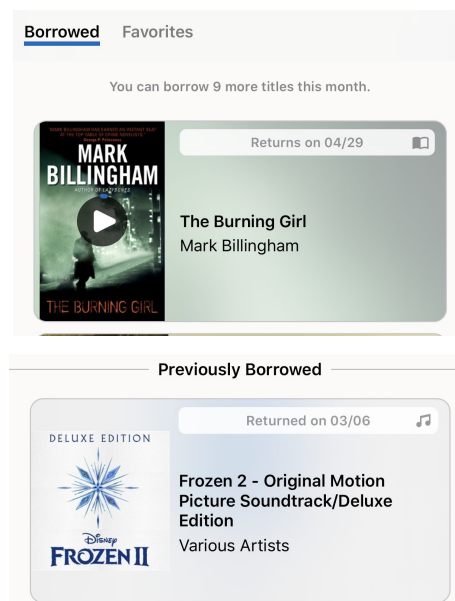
Borrowed Favorites

You can borrow 9 more titles this month.

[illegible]

MARK BILLINGHAM

AUTHOR OF LAZYBONES

THE BURNING GIRL

Returns on 04/29

The Burning Girl
Mark Billingham

Previously Borrowed

DELUXE EDITION

Disney FROZEN II

Returned on 03/06

Frozen 2 - Original Motion Picture Soundtrack/Deluxe Edition
Various Artists